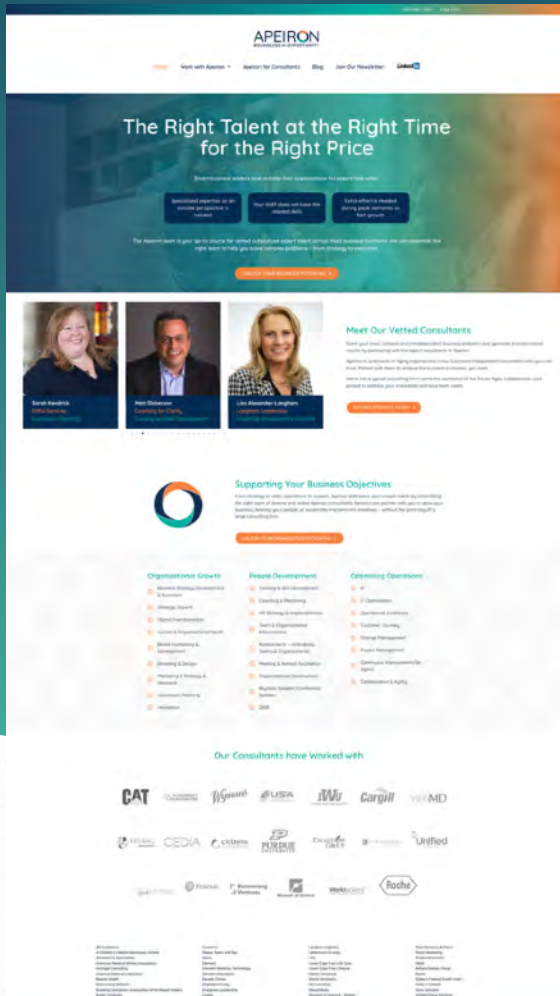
APEIRON

Home Work with Apeiron Apeiron for Consultants Blog Join Our Newsletter Linked in

The Right Talent at the Right Time for the Right Price

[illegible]

Specialized expertise or an outside perspective is needed

Your staff does not have the needed skills

Extra effort is needed during peak demands or fast growth

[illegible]

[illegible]

Sarah Kendrick
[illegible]

Matt Dickerson
Coaching for Clarity
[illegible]

Lisa Alexander-Langham
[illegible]

Meet Our Vetted Consultants

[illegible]

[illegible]

Supporting Your Business Objectives

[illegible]

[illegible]

Organizational Growth
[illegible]

People Development
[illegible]

Optimizing Operations
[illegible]

Our Consultants have Worked with

CAT Cargill WebMD CEDIA PURDUE UNIVERSITY Unified Roche

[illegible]